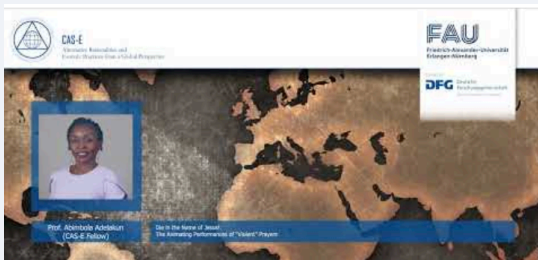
CAS-E
Alternative Rationalities and Esoteric Practices from a Global Perspective

FAU
Friedrich-Alexander-Universität Erlangen-Nürnberg

Funded by
DFG Deutsche Forschungsgemeinschaft
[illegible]

Prof. Abimbola Adelakun
(CAS-E Fellow)

Die in the Name of Jesus!:
The Animating Performances of "Violent" Prayers